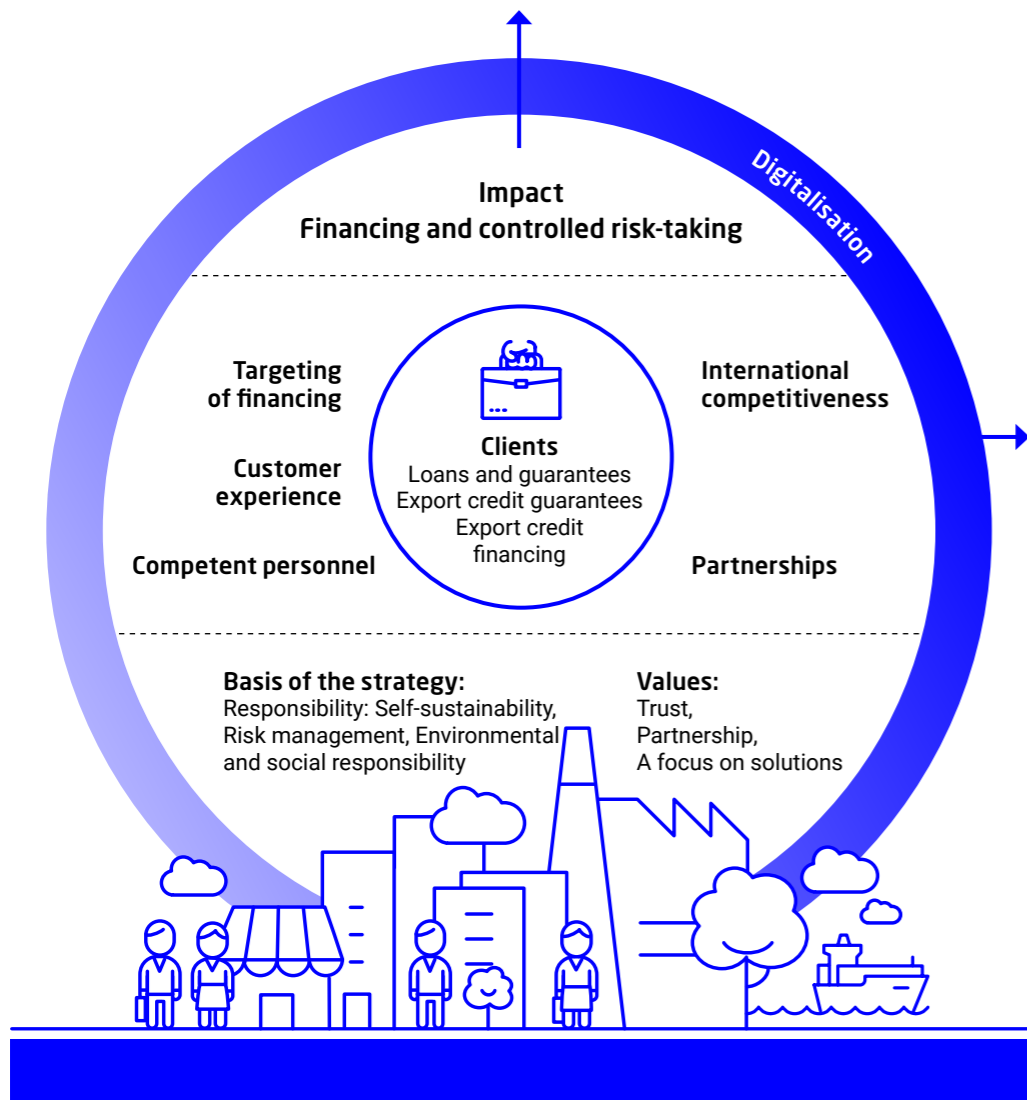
Digitalisation

Impact
Financing and controlled risk-taking

Targeting of financing

Customer experience

Competent personnel

Clients
Loans and guarantees
Export credit guarantees
Export credit financing

International competitiveness

Partnerships

Basis of the strategy:
Responsibility: Self-sustainability, Risk management, Environmental and social responsibility

Values:
Trust,
Partnership,
A focus on solutions